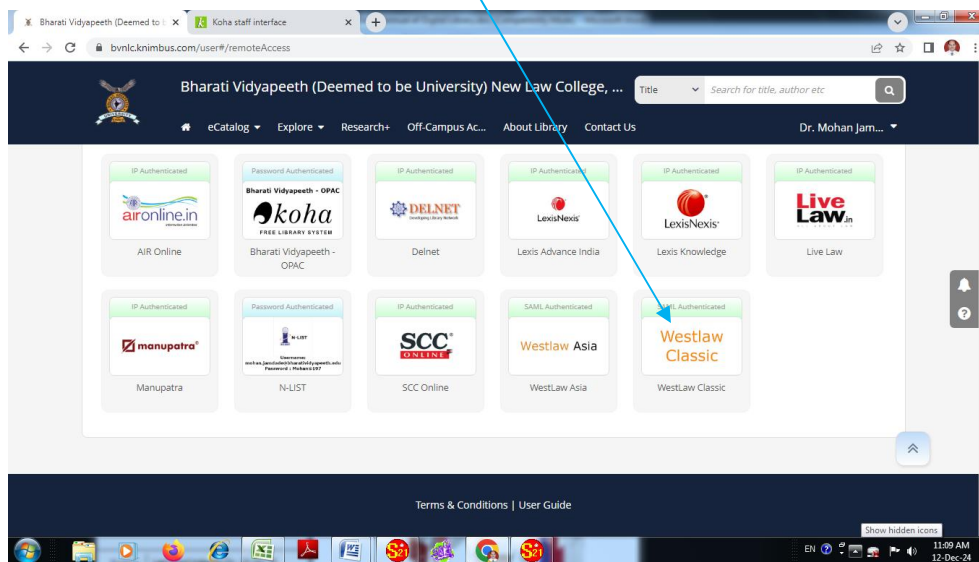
Bharati Vidyapeeth (Deemed to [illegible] ×
Koha staff interface ×
bvnlc.knimbus.com/user#/remoteAccess

Bharati Vidyapeeth (Deemed to be University) New Law College, ...
Title
Search for title, author etc
eCatalog
Explore
Research+
Off-Campus Ac...
About Library
Contact Us
Dr. Mohan Jam...

IP Authenticated
aironline.in
AIR Online

Password Authenticated
Bharati Vidyapeeth - OPAC
koha
FREE LIBRARY SYSTEM
Bharati Vidyapeeth - OPAC

IP Authenticated
DELNET
Developing Library Network
Delnet

IP Authenticated
LexisNexis
Lexis Advance India

IP Authenticated
LexisNexis
Lexis Knowledge

IP Authenticated
Live Law.in
Live Law

IP Authenticated
manupatra
Manupatra

Password Authenticated
N-LIST
Username: mohan.jamdade@bharatividyapeeth.edu
Password : Mohan@197
N-LIST

IP Authenticated
SCC ONLINE
SCC Online

SAML Authenticated
Westlaw Asia
WestLaw Asia

SAML Authenticated
Westlaw Classic
WestLaw Classic

Terms & Conditions | User Guide

Show hidden icons
EN
11:09 AM
12-Dec-24